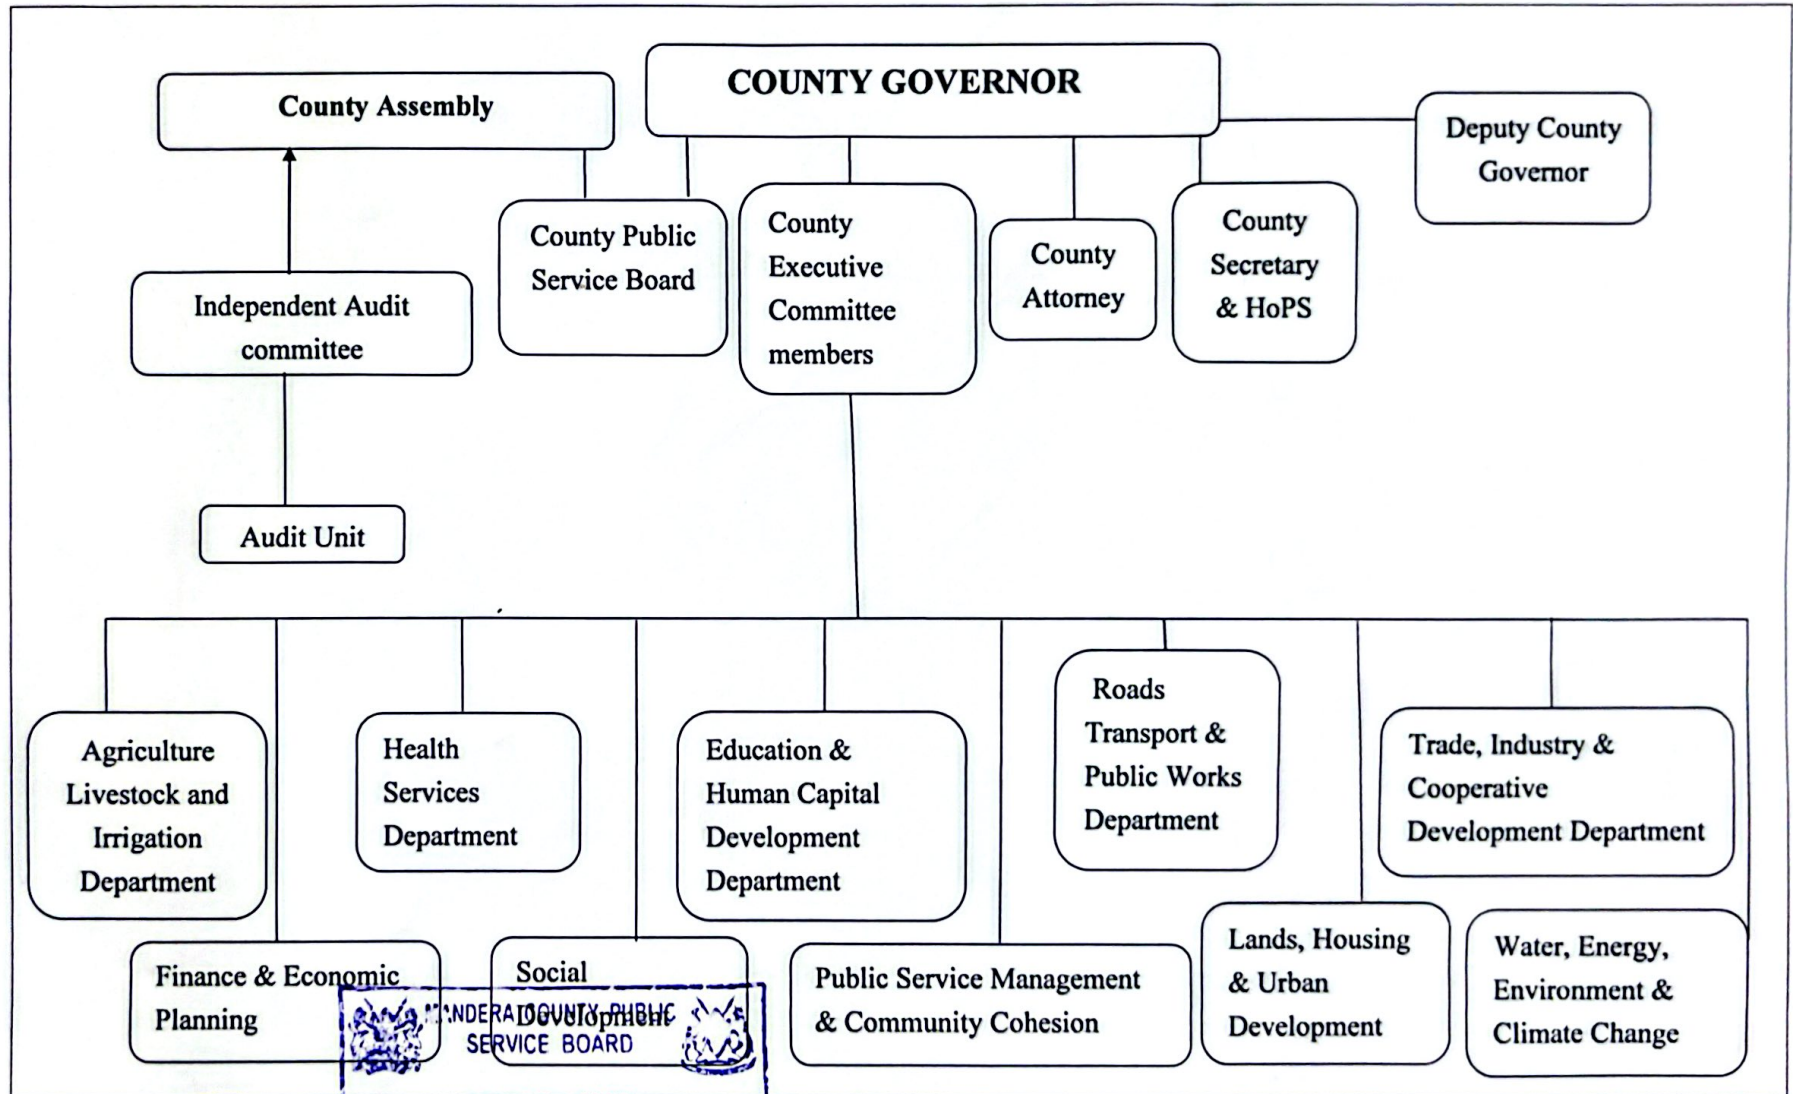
COUNTY GOVERNOR

County Assembly

Deputy County Governor

County Public Service Board

County Executive Committee members

County Attorney

County Secretary & HoPS

Independent Audit committee

Audit Unit

Agriculture Livestock and Irrigation Department

Health Services Department

Education & Human Capital Development Department

Roads Transport & Public Works Department

Trade, Industry & Cooperative Development Department

Finance & Economic Planning

Social Development

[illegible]NDERA COUNTY PUBLIC SERVICE BOARD

Public Service Management & Community Cohesion

Lands, Housing & Urban Development

Water, Energy, Environment & Climate Change